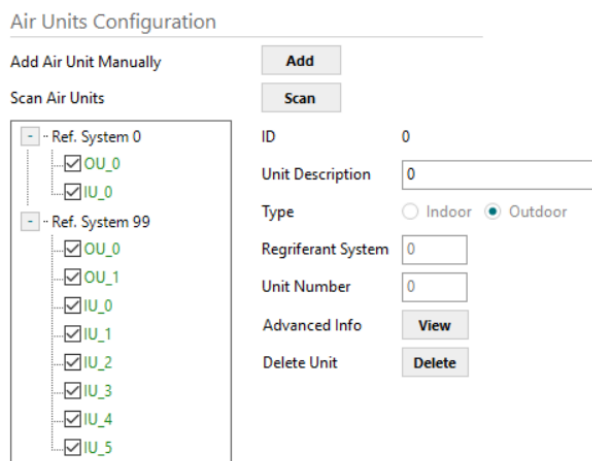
Air Units Configuration

Add Air Unit Manually
Add

Scan Air Units
Scan

- Ref. System 0
☑ OU_0
☑ IU_0
- Ref. System 99
☑ OU_0
☑ OU_1
☑ IU_0
☑ IU_1
☑ IU_2
☑ IU_3
☑ IU_4
☑ IU_5

ID 0

Unit Description 0

Type Indoor Outdoor

Regriferant System 0

Unit Number 0

Advanced Info View

Delete Unit Delete